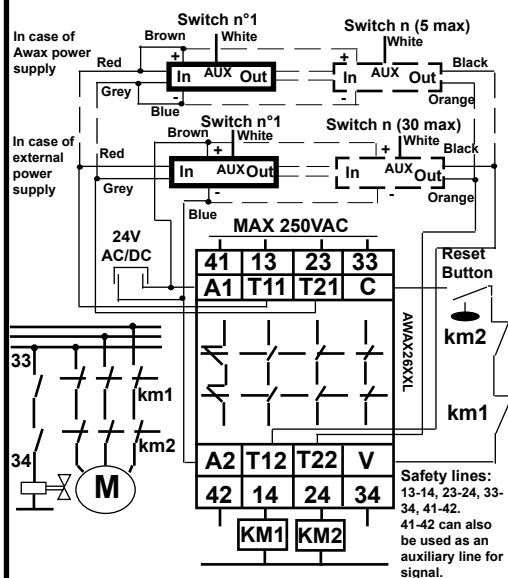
In case of Awax power supply

Switch n°1

Brown

White

Red

+

In AUX Out

Grey

-

Blue

Switch n (5 max)

White

+

In AUX Out

-

Black

Orange

In case of external power supply

Switch n°1

Brown

White

Red

+

In AUX Out

Grey

-

Blue

Switch n (30 max)

White

Black

+

In AUX Out

-

Orange

24V AC/DC

MAX 250VAC

| 41 | 13 | 23 | 33 |
|---|---|---|---|
| A1 | T11 | T21 | C |

Reset Button

km2

AWAX26XL

33

km1

km2

km1

34

M

| A2 | T12 | T22 | V |
|---|---|---|---|
| 42 | 14 | 24 | 34 |

KM1 KM2

Safety lines: 13-14, 23-24, 33-34, 41-42. 41-42 can also be used as an auxiliary line for signal.